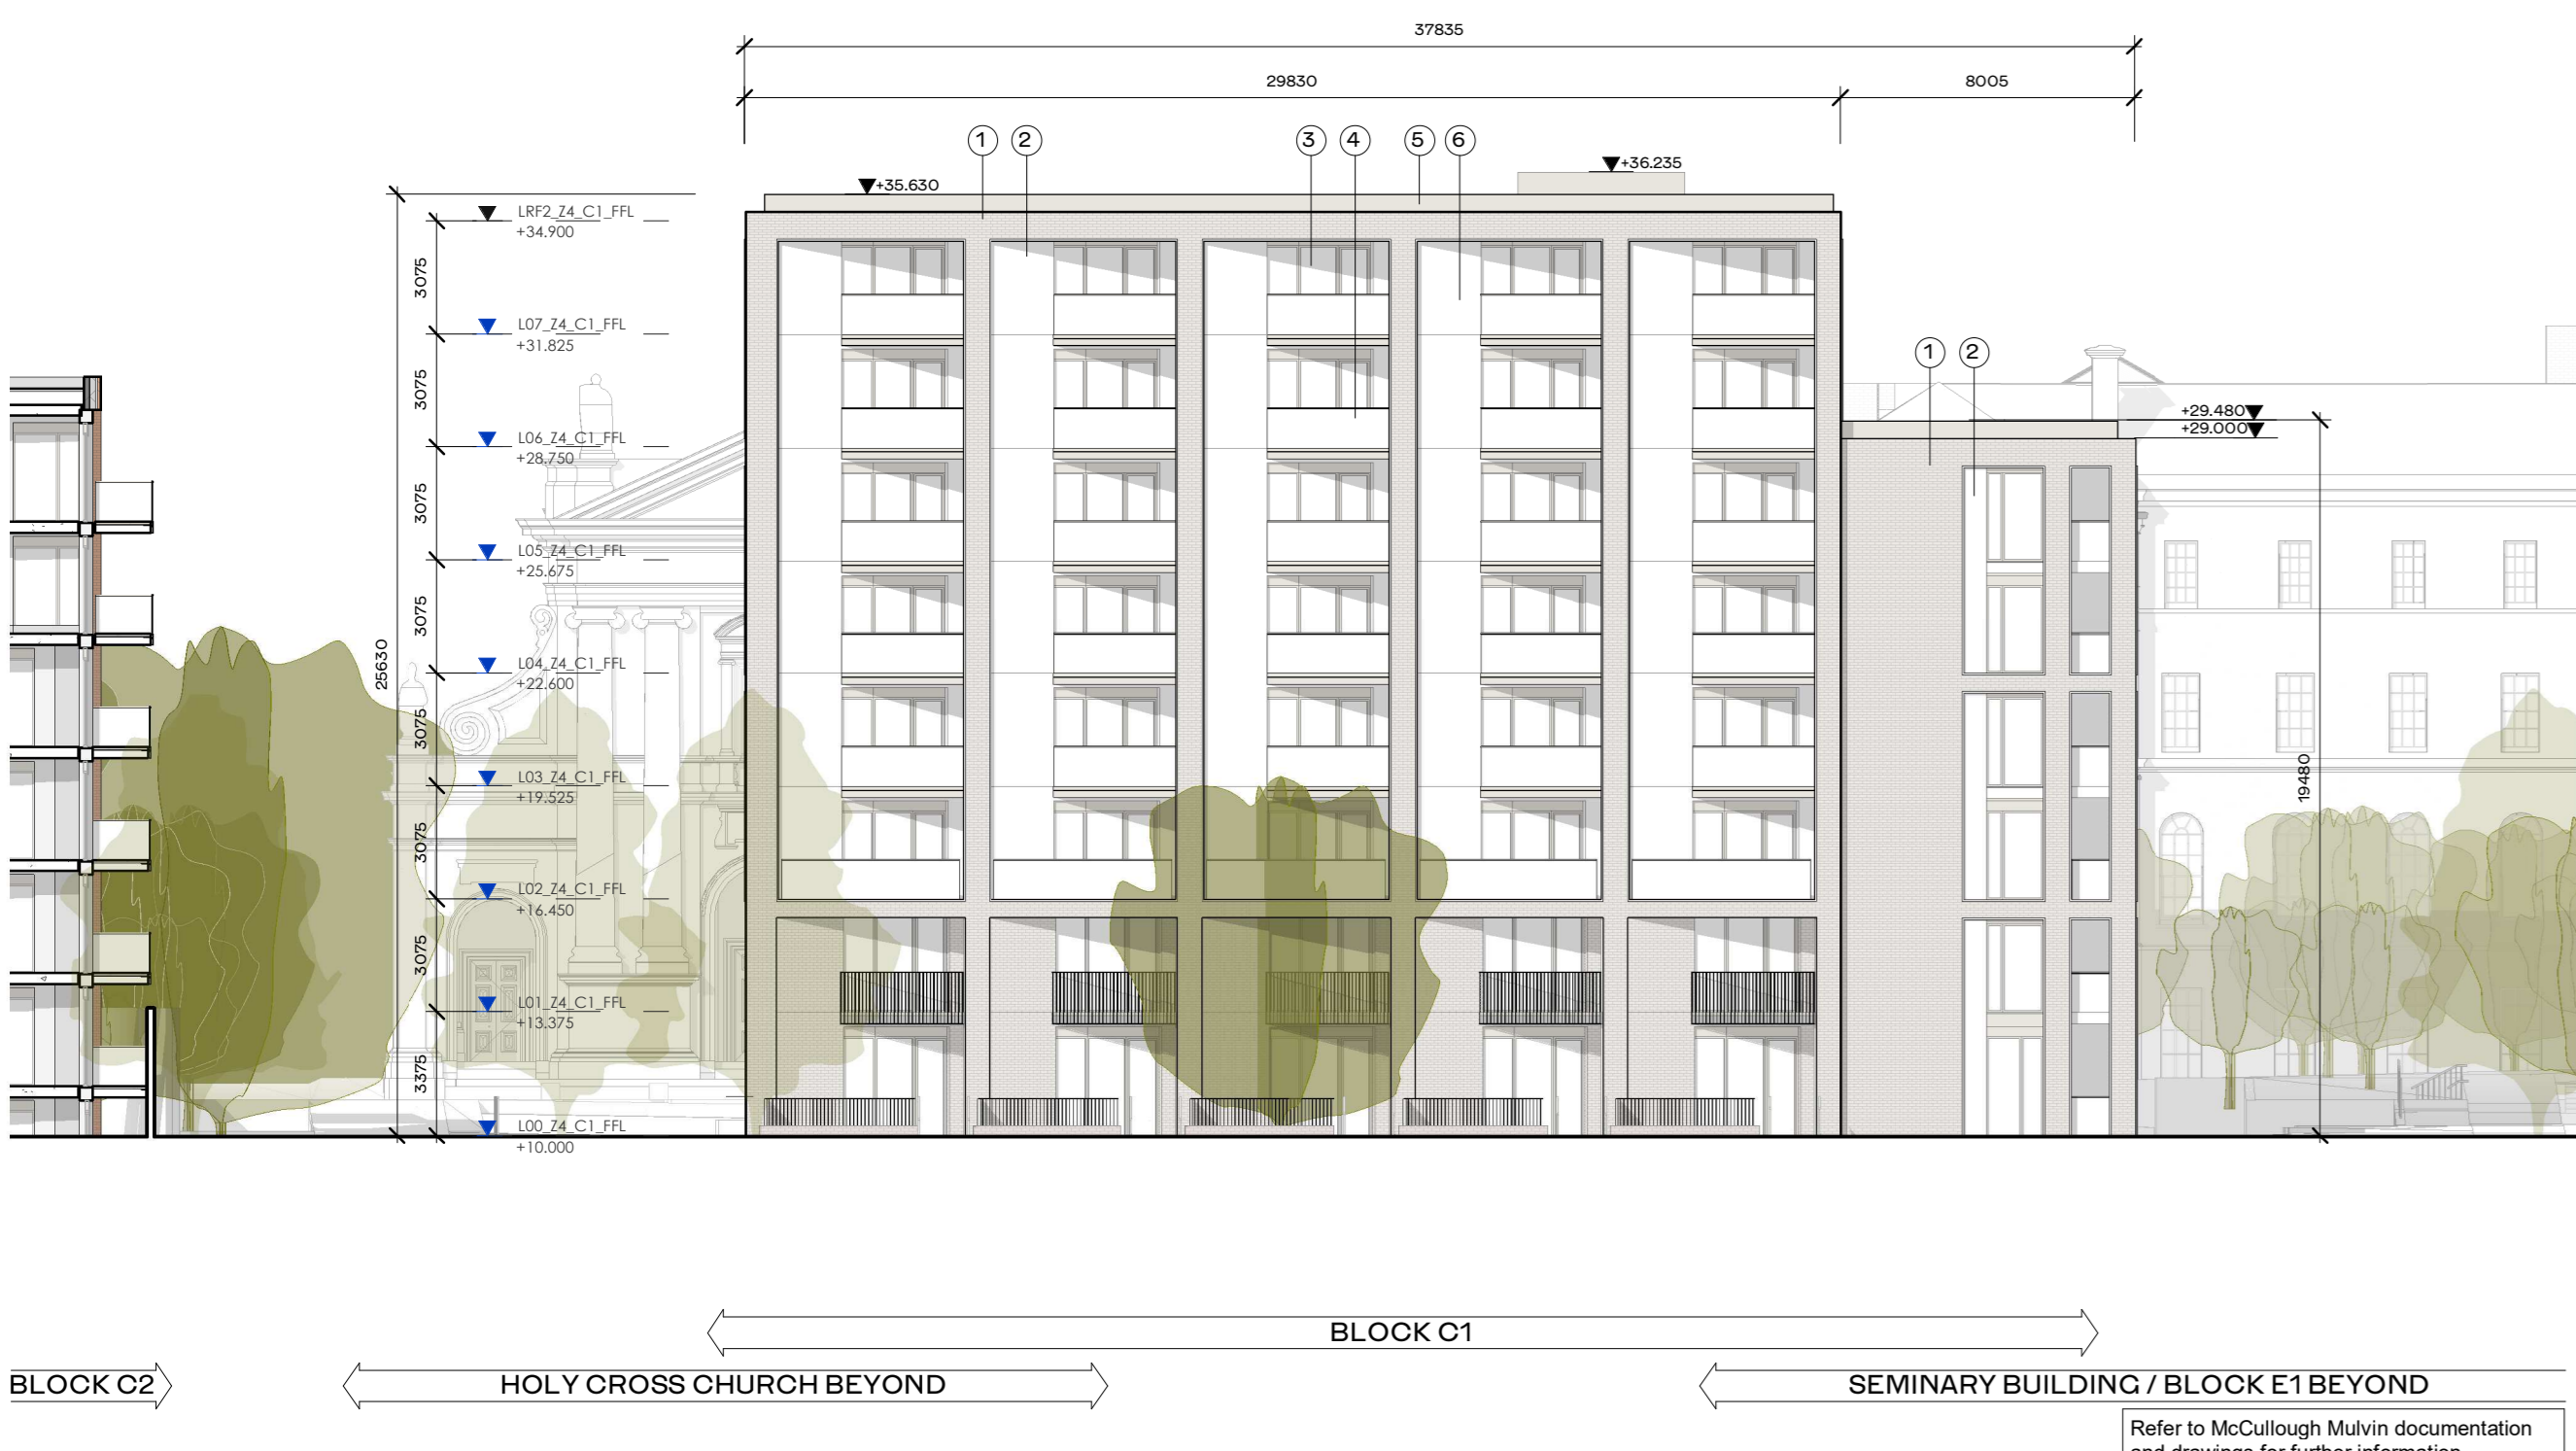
37835

29830

8005

1 2 3 4 5 6

+36.235

+35.630

LRF2_Z4_C1_FFL
+34.900

L07_Z4_C1_FFL
+31.825

L06_Z4_C1_FFL
+28.750

L05_Z4_C1_FFL
+25.675

L04_Z4_C1_FFL
+22.600

L03_Z4_C1_FFL
+19.525

L02_Z4_C1_FFL
+16.450

L01_Z4_C1_FFL
+13.375

L00_Z4_C1_FFL
+10.000

3075
3075
3075
3075
3075
3075
3075
3375
25630

1 2

+29.480
+29.000

19480

BLOCK C1

BLOCK C2

HOLY CROSS CHURCH BEYOND

SEMINARY BUILDING / BLOCK E1 BEYOND

Refer to McCullough Mulvin documentation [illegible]